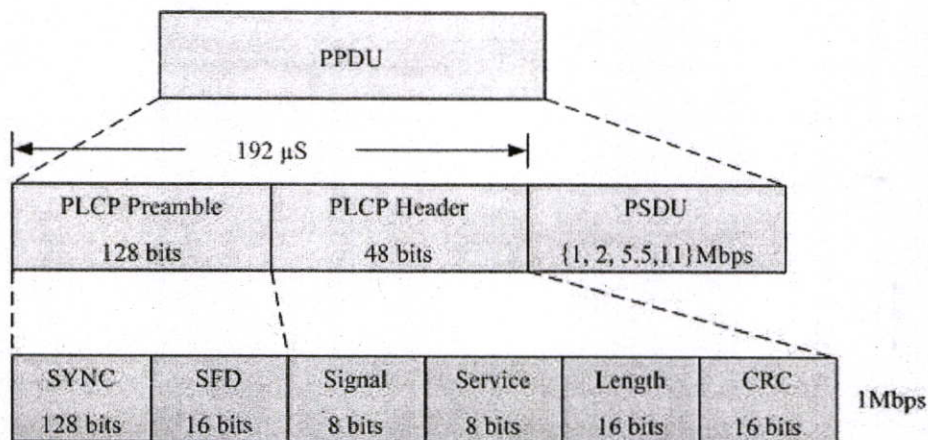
PPDU

192 μS

| PLCP Preamble 128 bits | PLCP Header 48 bits | PSDU {1, 2, 5.5,11}Mbps |
|---|---|---|

| SYNC 128 bits | SFD 16 bits | Signal 8 bits | Service 8 bits | Length 16 bits | CRC 16 bits |
|---|---|---|---|---|---|

1Mbps